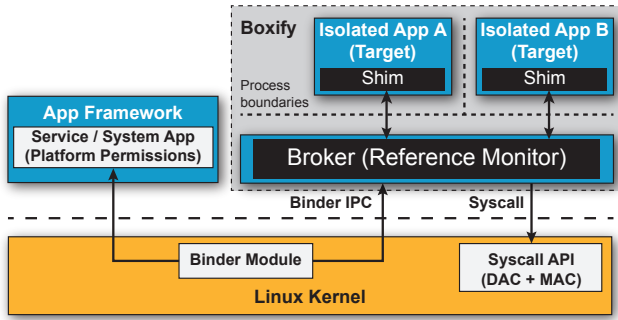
Boxify

Isolated App A (Target)

Shim

Isolated App B (Target)

Shim

Process boundaries

App Framework

Service / System App (Platform Permissions)

Broker (Reference Monitor)

Binder IPC

Syscall

Binder Module

Syscall API (DAC + MAC)

Linux Kernel